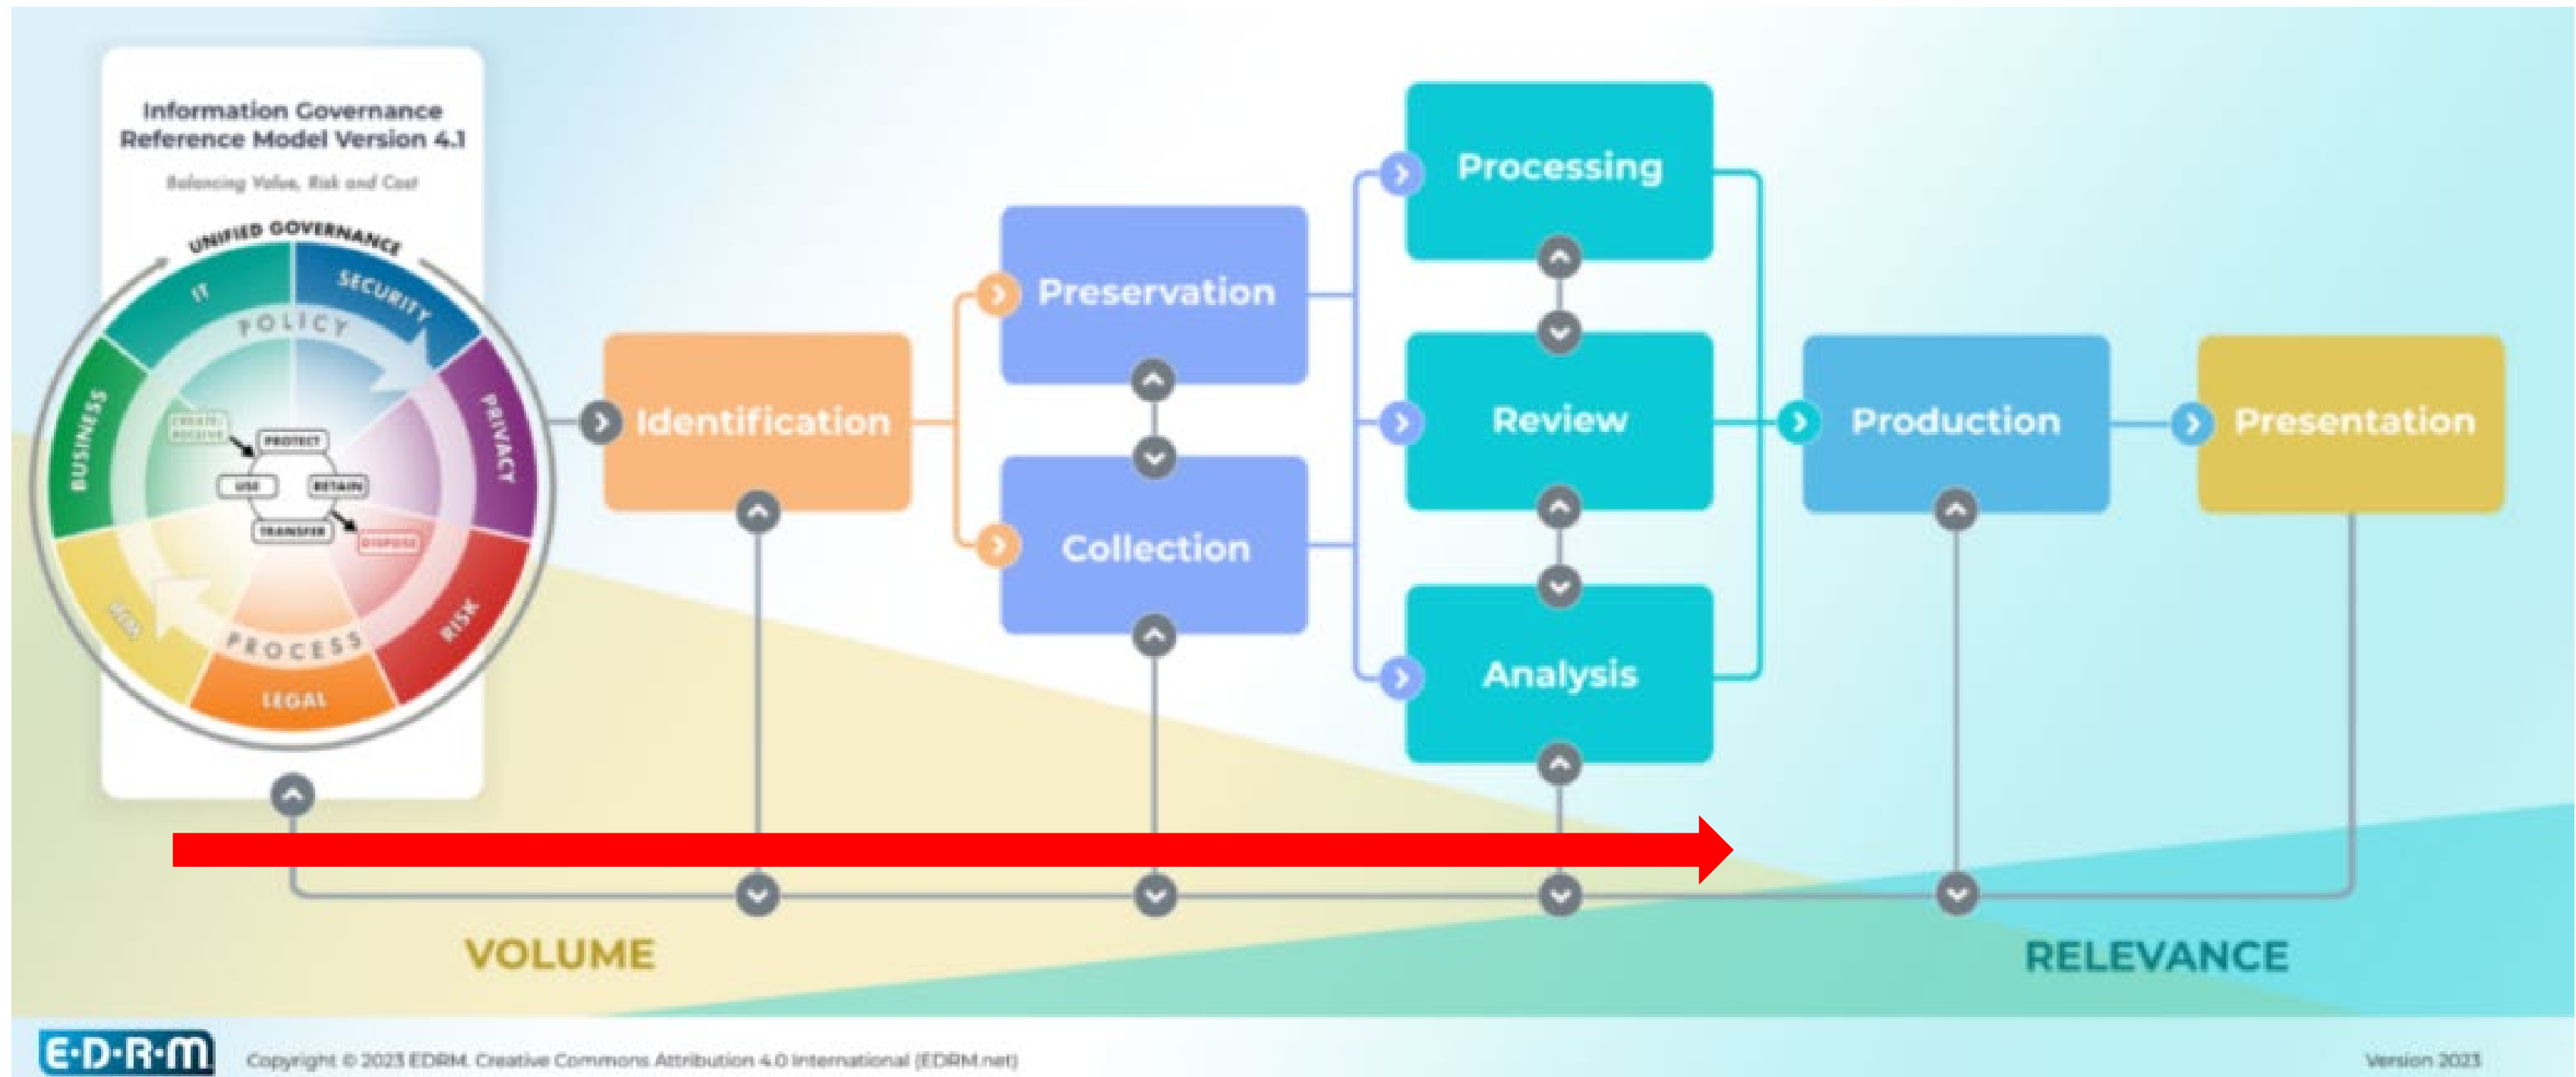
Information Governance Reference Model Version 4.1

Balancing Value, Risk and Cost

UNIFIED GOVERNANCE

IT

SECURITY

POLICY

BUSINESS

PRIVACY

CREATE RECEIVE

PROTECT

USE

RETAIN

TRANSFER

DISPOSE

RIM

RISK

PROCESS

LEGAL

Identification

Preservation

Collection

Processing

Review

Analysis

Production

Presentation

VOLUME

RELEVANCE

E·D·R·M

Copyright © 2023 EDRM. Creative Commons Attribution 4.0 International (EDRM.net)

Version 2023